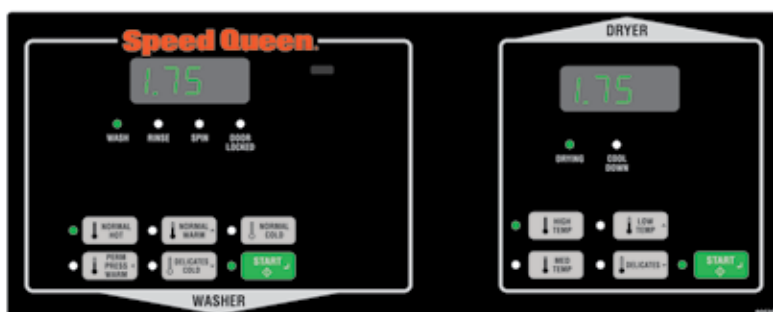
Speed Queen.

1.75

WASH RINSE SPIN DOOR LOCKED

NORMAL HOT
NORMAL WARM
NORMAL COLD
PERM PRESS WARM
DELICATES COLD
START

WASHER

DRYER

1.75

DRYING COOL DOWN

HIGH TEMP
LOW TEMP
MED TEMP
DELICATES
START